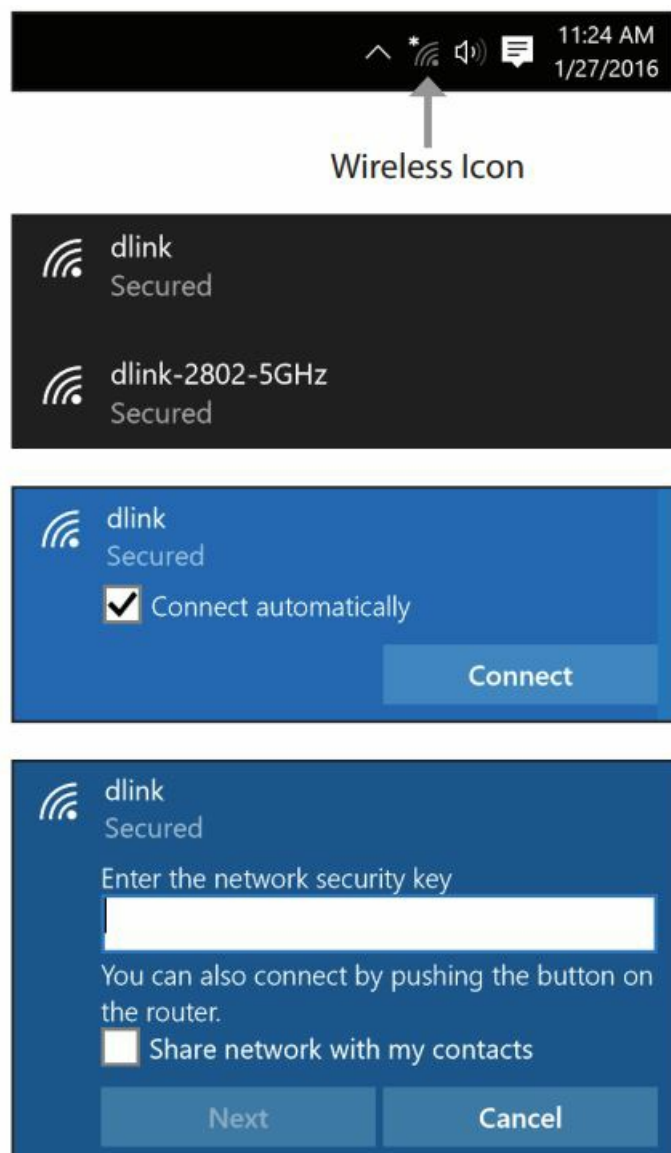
11:24 AM
1/27/2016

Wireless Icon

dlink
Secured

dlink-2802-5GHz
Secured

dlink
Secured
Connect automatically
Connect

dlink
Secured
Enter the network security key
You can also connect by pushing the button on the router.
Share network with my contacts
Next
Cancel